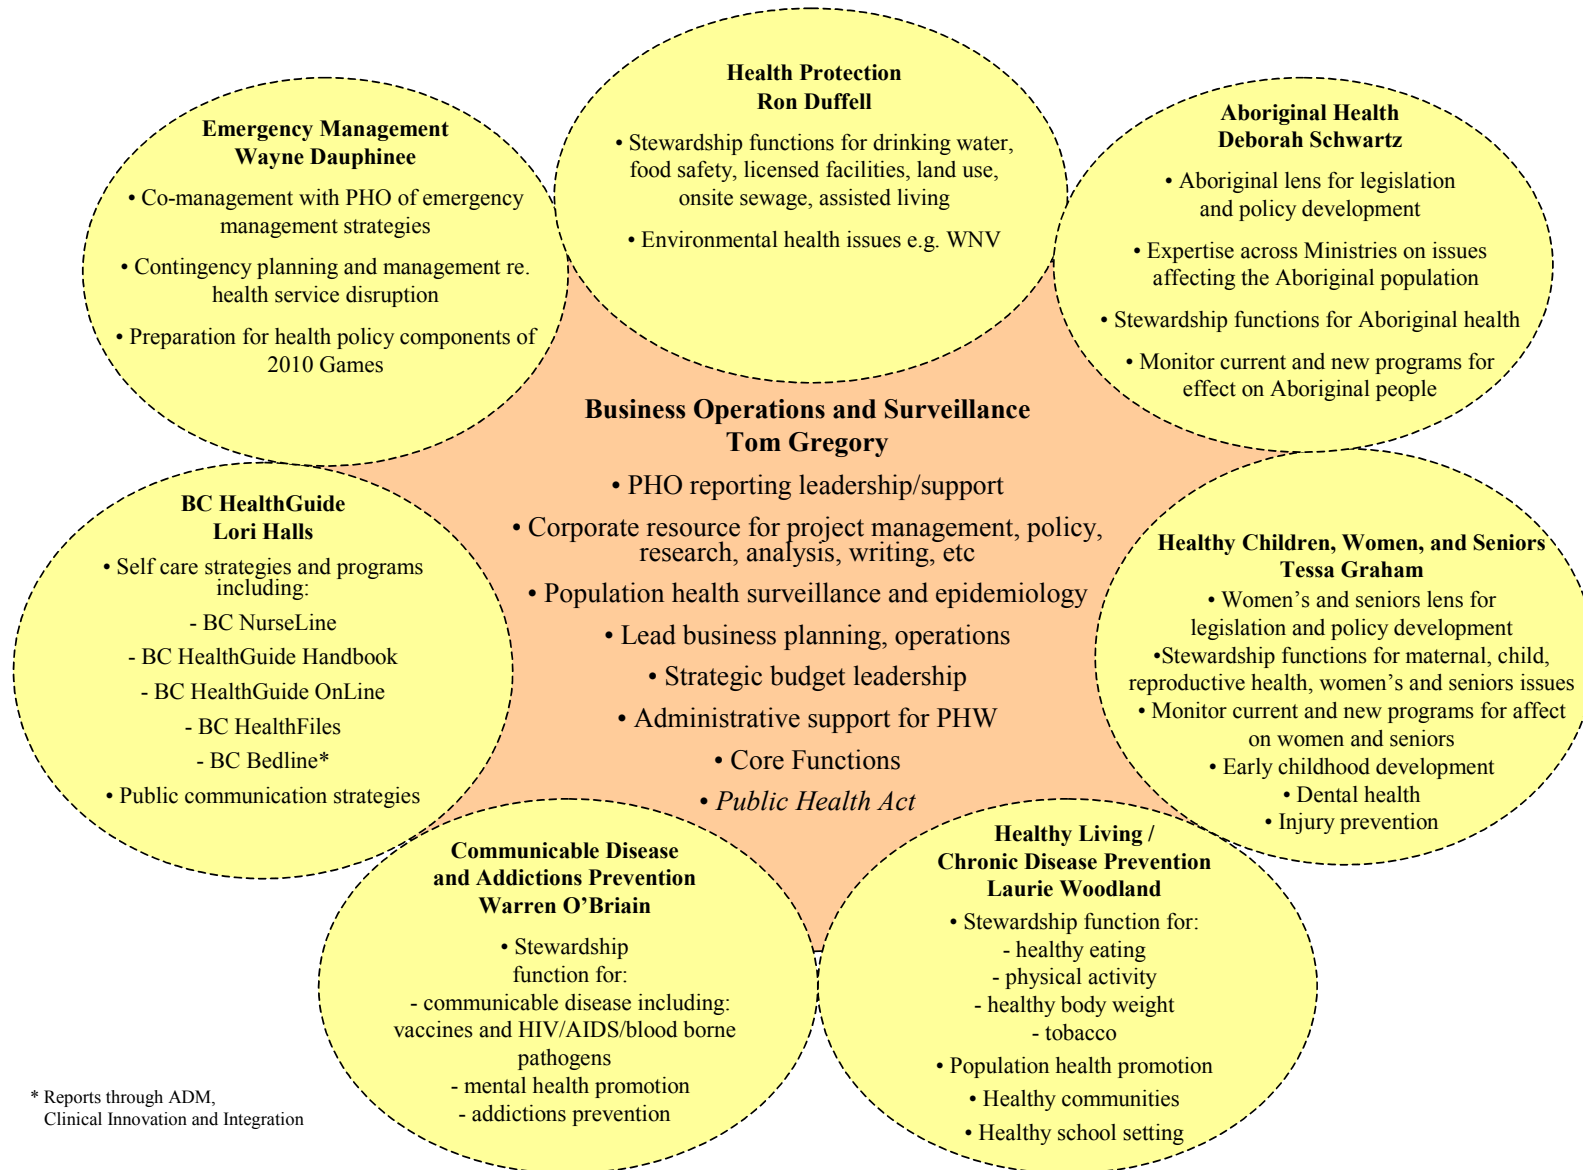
**Health Protection**
**Ron Duffell**

• Stewardship functions for drinking water, food safety, licensed facilities, land use, onsite sewage, assisted living

• Environmental health issues e.g. WNV

**Emergency Management**
**Wayne Dauphinee**

• Co-management with PHO of emergency management strategies

• Contingency planning and management re. health service disruption

• Preparation for health policy components of 2010 Games

**Aboriginal Health**
**Deborah Schwartz**

• Aboriginal lens for legislation and policy development

• Expertise across Ministries on issues affecting the Aboriginal population

• Stewardship functions for Aboriginal health

• Monitor current and new programs for effect on Aboriginal people

**Business Operations and Surveillance**
**Tom Gregory**

• PHO reporting leadership/support

• Corporate resource for project management, policy, research, analysis, writing, etc

• Population health surveillance and epidemiology

• Lead business planning, operations

• Strategic budget leadership

• Administrative support for PHW

• Core Functions

• *Public Health Act*

**BC HealthGuide**
**Lori Halls**

• Self care strategies and programs including:

- BC NurseLine

- BC HealthGuide Handbook

- BC HealthGuide OnLine

- BC HealthFiles

- BC Bedline*

• Public communication strategies

**Healthy Children, Women, and Seniors**
**Tessa Graham**

• Women's and seniors lens for legislation and policy development

•Stewardship functions for maternal, child, reproductive health, women's and seniors issues

• Monitor current and new programs for affect on women and seniors

• Early childhood development

• Dental health

• Injury prevention

**Communicable Disease and Addictions Prevention**
**Warren O'Briain**

• Stewardship function for:

- communicable disease including: vaccines and HIV/AIDS/blood borne pathogens

- mental health promotion

- addictions prevention

**Healthy Living / Chronic Disease Prevention**
**Laurie Woodland**

• Stewardship function for:

- healthy eating

- physical activity

- healthy body weight

- tobacco

• Population health promotion

• Healthy communities

• Healthy school setting

* Reports through ADM, Clinical Innovation and Integration